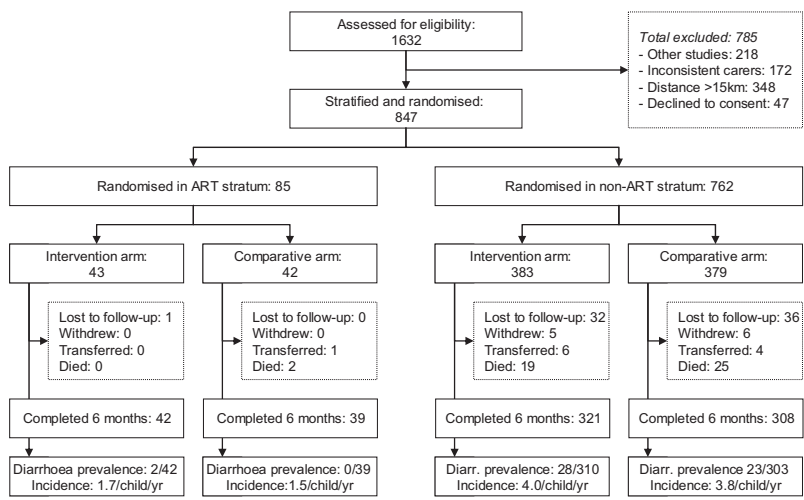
Assessed for eligibility:
1632

Total excluded: 785
- Other studies: 218
- Inconsistent carers: 172
- Distance >15km: 348
- Declined to consent: 47

Stratified and randomised:
847

Randomised in ART stratum: 85

Randomised in non-ART stratum: 762

Intervention arm:
43

Comparative arm:
42

Intervention arm:
383

Comparative arm:
379

Lost to follow-up: 1
Withdrew: 0
Transferred: 0
Died: 0

Lost to follow-up: 0
Withdrew: 0
Transferred: 1
Died: 2

Lost to follow-up: 32
Withdrew: 5
Transferred: 6
Died: 19

Lost to follow-up: 36
Withdrew: 6
Transferred: 4
Died: 25

Completed 6 months: 42

Completed 6 months: 39

Completed 6 months: 321

Completed 6 months: 308

Diarrhoea prevalence: 2/42
Incidence: 1.7/child/yr

Diarrhoea prevalence: 0/39
Incidence:1.5/child/yr

Diarr. prevalence: 28/310
Incidence: 4.0/child/yr

Diarr. prevalence 23/303
Incidence: 3.8/child/yr